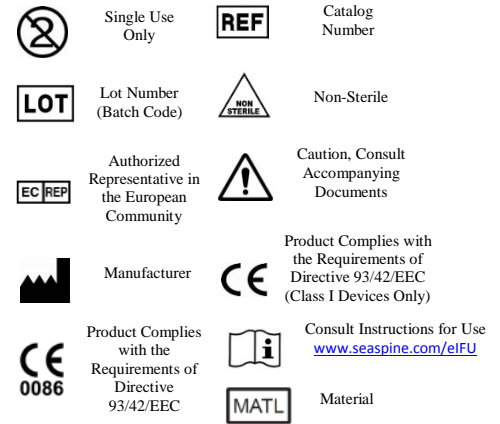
Single Use Only

REF

Catalog Number

LOT

Lot Number (Batch Code)

NON STERILE

Non-Sterile

EC REP

Authorized Representative in the European Community

Caution, Consult Accompanying Documents

Manufacturer

CE

Product Complies with the Requirements of Directive 93/42/EEC (Class I Devices Only)

CE 0086

Product Complies with the Requirements of Directive 93/42/EEC

i

Consult Instructions for Use www.seaspine.com/eIFU

MATL

Material